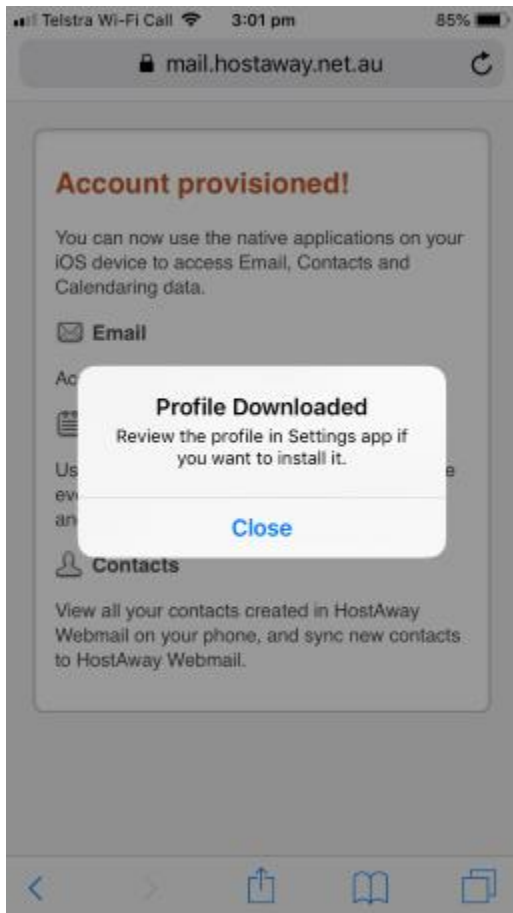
Telstra Wi-Fi Call 3:01 pm 85%

mail.hostaway.net.au

Account provisioned!

You can now use the native applications on your iOS device to access Email, Contacts and Calendaring data.

Email

Ac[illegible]

Us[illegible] e ev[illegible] an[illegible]

Profile Downloaded
Review the profile in Settings app if you want to install it.

Close

Contacts

View all your contacts created in HostAway Webmail on your phone, and sync new contacts to HostAway Webmail.